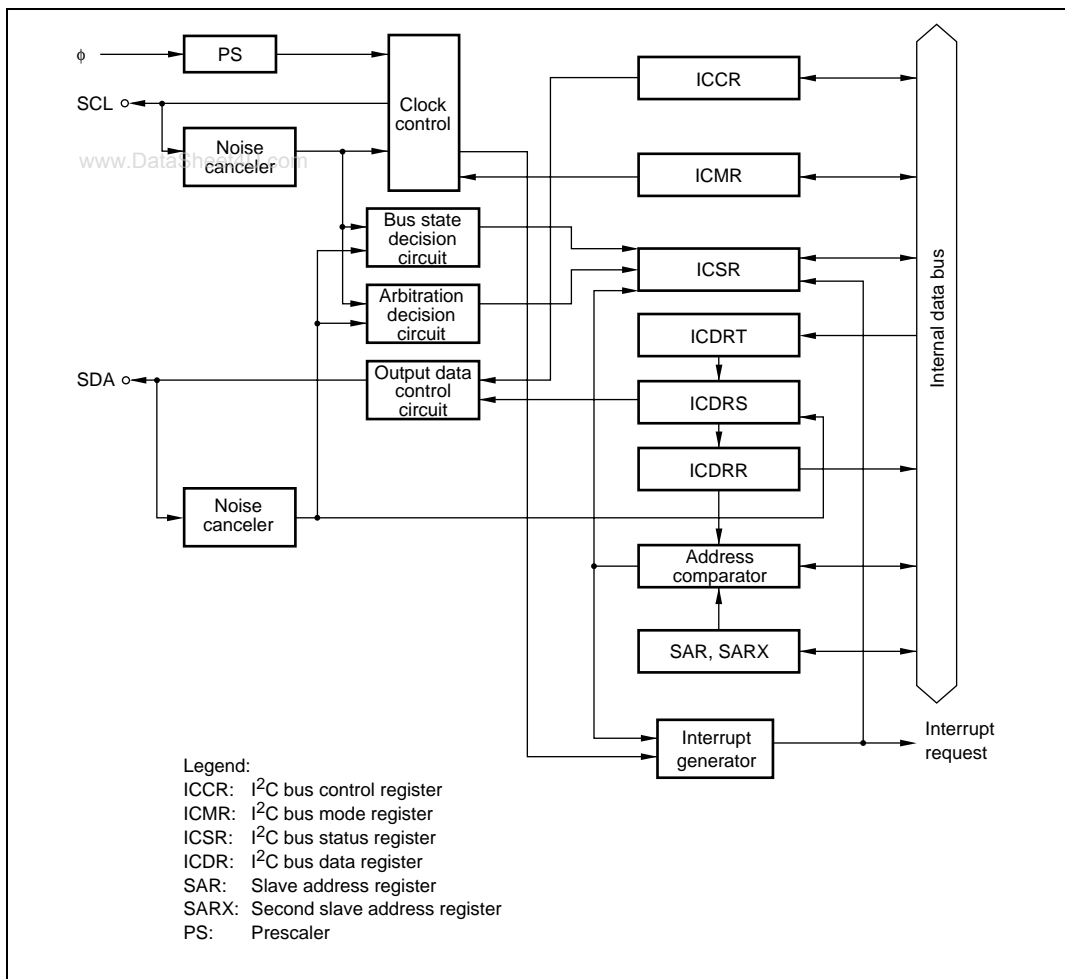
$\phi$
PS
Clock control
SCL
Noise canceler
www.DataSheet4U.com
ICCR
ICMR
Bus state decision circuit
Arbitration decision circuit
ICSR
ICDRT
SDA
Output data control circuit
ICDRS
ICDRR
Noise canceler
Address comparator
SAR, SARX
Interrupt generator
Interrupt request
Internal data bus

Legend:
ICCR: $I^2C$ bus control register
ICMR: $I^2C$ bus mode register
ICSR: $I^2C$ bus status register
ICDR: $I^2C$ bus data register
SAR: Slave address register
SARX: Second slave address register
PS: Prescaler